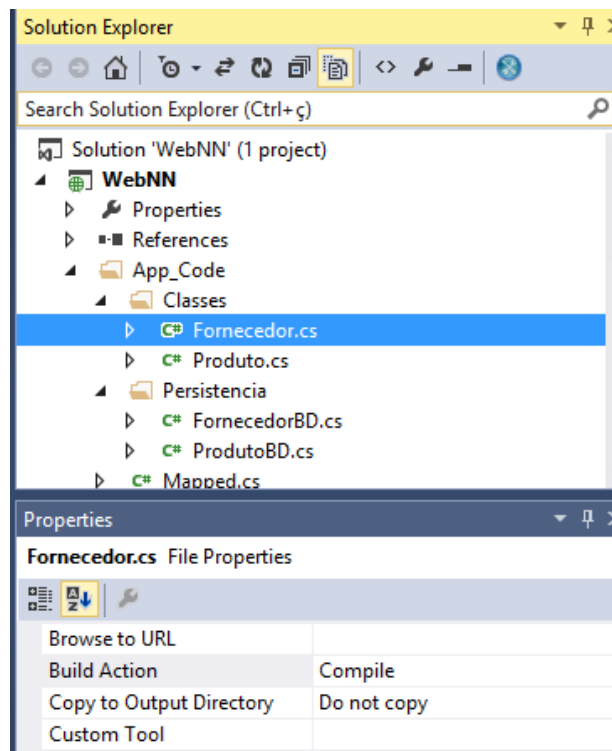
Solution Explorer

Search Solution Explorer (Ctrl+ç)

Solution 'WebNN' (1 project)
WebNN
Properties
References
App_Code
Classes
C# Fornecedor.cs
C# Produto.cs
Persistencia
C# FornecedorBD.cs
C# ProdutoBD.cs
C# Mapped.cs

Properties

Fornecedor.cs File Properties

| | |
|---|---|
| Browse to URL | |
| Build Action | Compile |
| Copy to Output Directory | Do not copy |
| Custom Tool | |